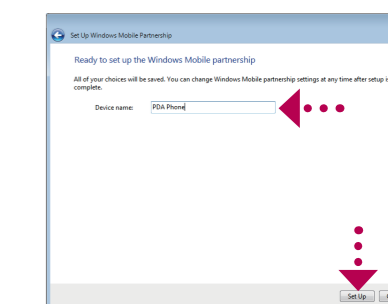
Set Up Windows Mobile Partnership

Ready to set up the Windows Mobile partnership

All of your choices will be saved. You can change Windows Mobile partnership settings at any time after setup is complete.

Device name: PDA Phone

Set Up